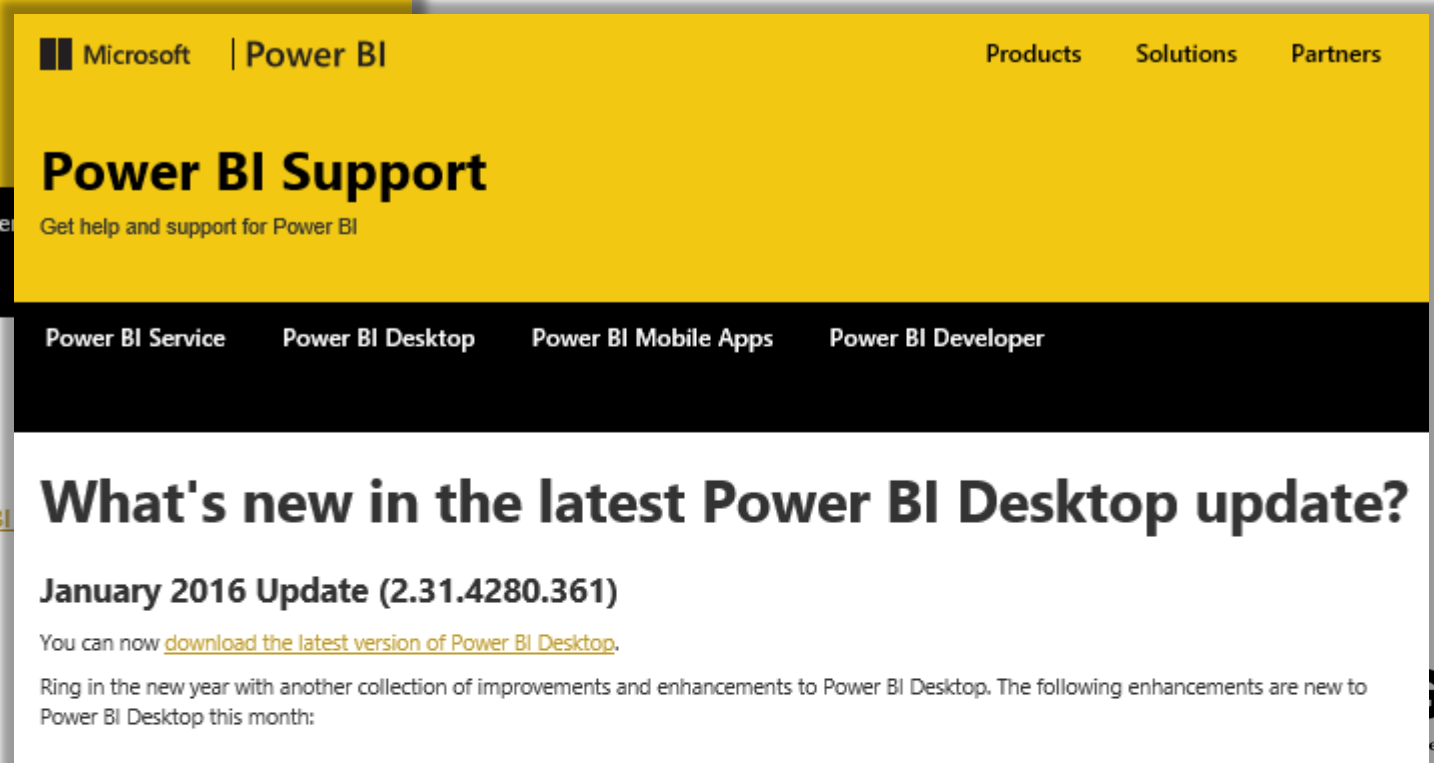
Microsoft | Power BI

Products Solutions Partners

Power BI Support

Get help and support for Power BI

Power BI Service Power BI Desktop Power BI Mobile Apps Power BI Developer

What's new in the latest Power BI Desktop update?

January 2016 Update (2.31.4280.361)

You can now download the latest version of Power BI Desktop.

Ring in the new year with another collection of improvements and enhancements to Power BI Desktop. The following enhancements are new to Power BI Desktop this month: